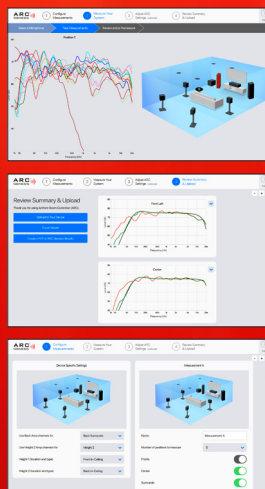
ARC GENESIS

1 Configure Measurements

2 Measure Your System

3 Adjust ARC Settings

4 Review Summary & Upload

Position 5

ARC GENESIS

1 Configure Measurements

2 Measure Your System

3 Adjust ARC Settings

4 Review Summary & Upload

Review Summary & Upload

Upload to Your Device

Create Report

Create a PDF of ARC Genesis Results

Front Left

Center

ARC GENESIS

1 Configure Measurements

2 Measure Your System

3 Adjust ARC Settings

4 Review Summary & Upload

Device Specific Settings

Measurement 6

Name

Measurement 6

Number of positions to measure

5

Fronts

Center

Surrounds